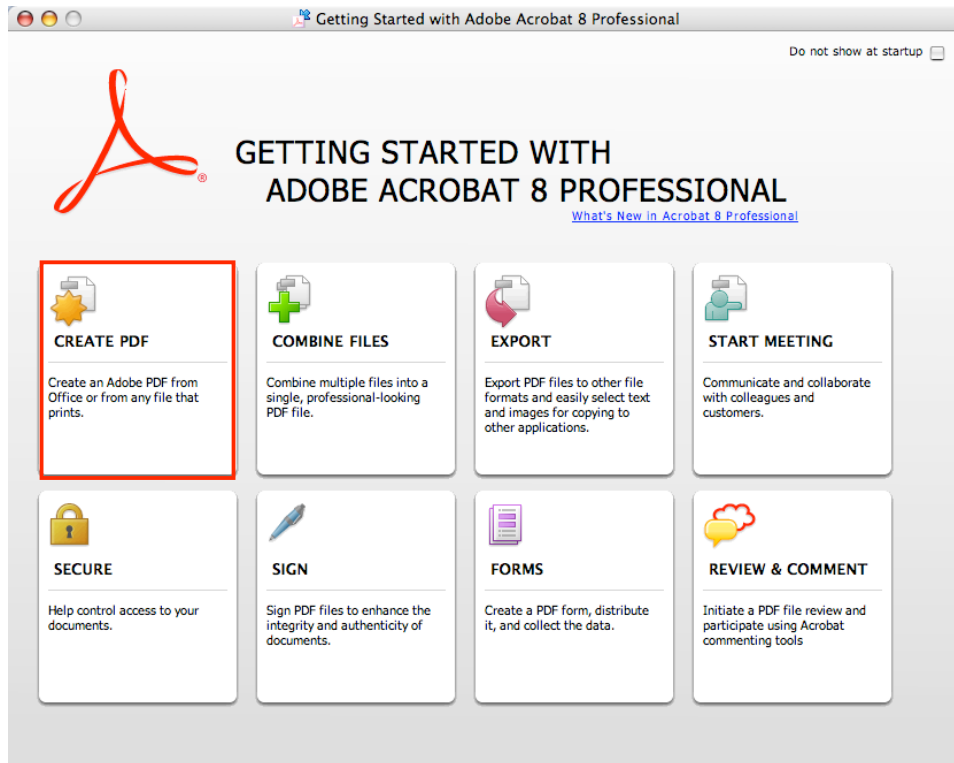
Getting Started with Adobe Acrobat 8 Professional

Do not show at startup

GETTING STARTED WITH
ADOBE ACROBAT 8 PROFESSIONAL

What's New in Acrobat 8 Professional

CREATE PDF

Create an Adobe PDF from Office or from any file that prints.

COMBINE FILES

Combine multiple files into a single, professional-looking PDF file.

EXPORT

Export PDF files to other file formats and easily select text and images for copying to other applications.

START MEETING

Communicate and collaborate with colleagues and customers.

SECURE

Help control access to your documents.

SIGN

Sign PDF files to enhance the integrity and authenticity of documents.

FORMS

Create a PDF form, distribute it, and collect the data.

REVIEW & COMMENT

Initiate a PDF file review and participate using Acrobat commenting tools